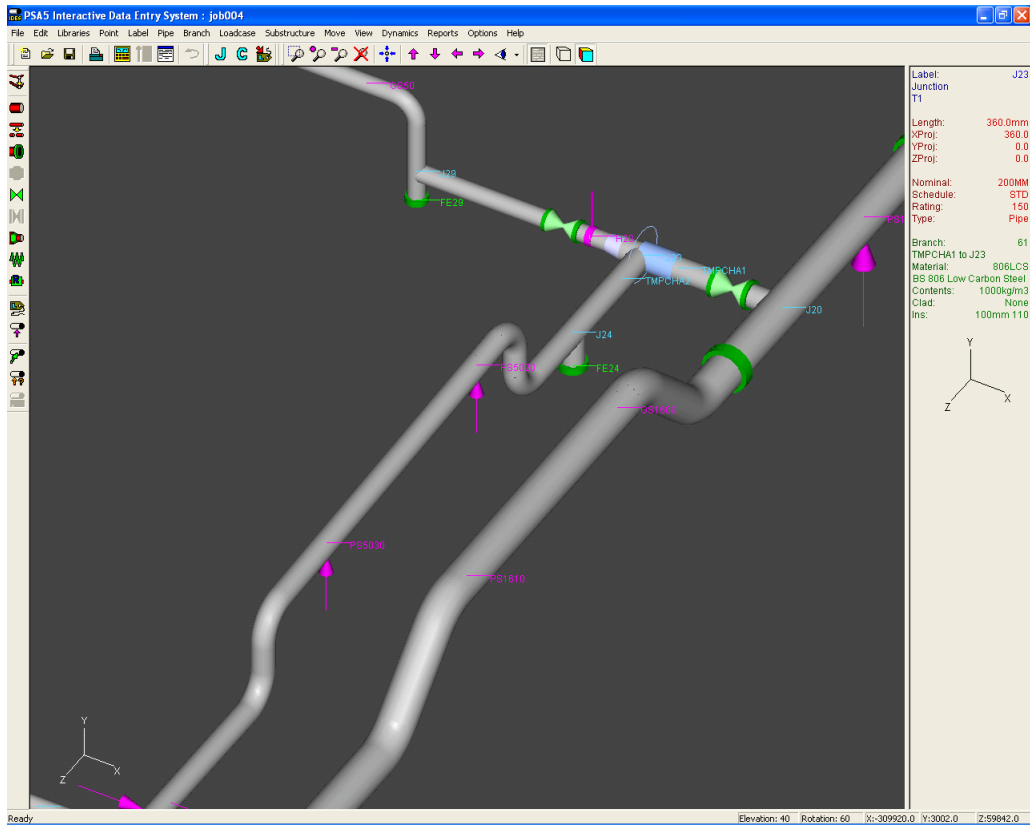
PSA5 Interactive Data Entry System : job004

File Edit Libraries Point Label Pipe Branch Loadcase Substructure Move View Dynamics Reports Options Help

C250
J28
FE29
H23
J23
TMPCHA1
TMPCHA2
J20
J24
FE24
PS5040
PS1605
PS5030
PS1610
PS1

Y
Z
X

Label: J23
Junction
T1

Length: 360.0mm
XProj: 360.0
YProj: 0.0
ZProj: 0.0

Nominal: 200MM
Schedule: STD
Rating: 150
Type: Pipe

Branch: 61
TMPCHA1 to J23
Material: 806LCS
BS 806 Low Carbon Steel
Contents: 1000kg/m3
Clad: None
Ins: 100mm 110

Y
Z
X

Ready
Elevation: 40
Rotation: 60
X:-309920.0
Y:3002.0
Z:59842.0